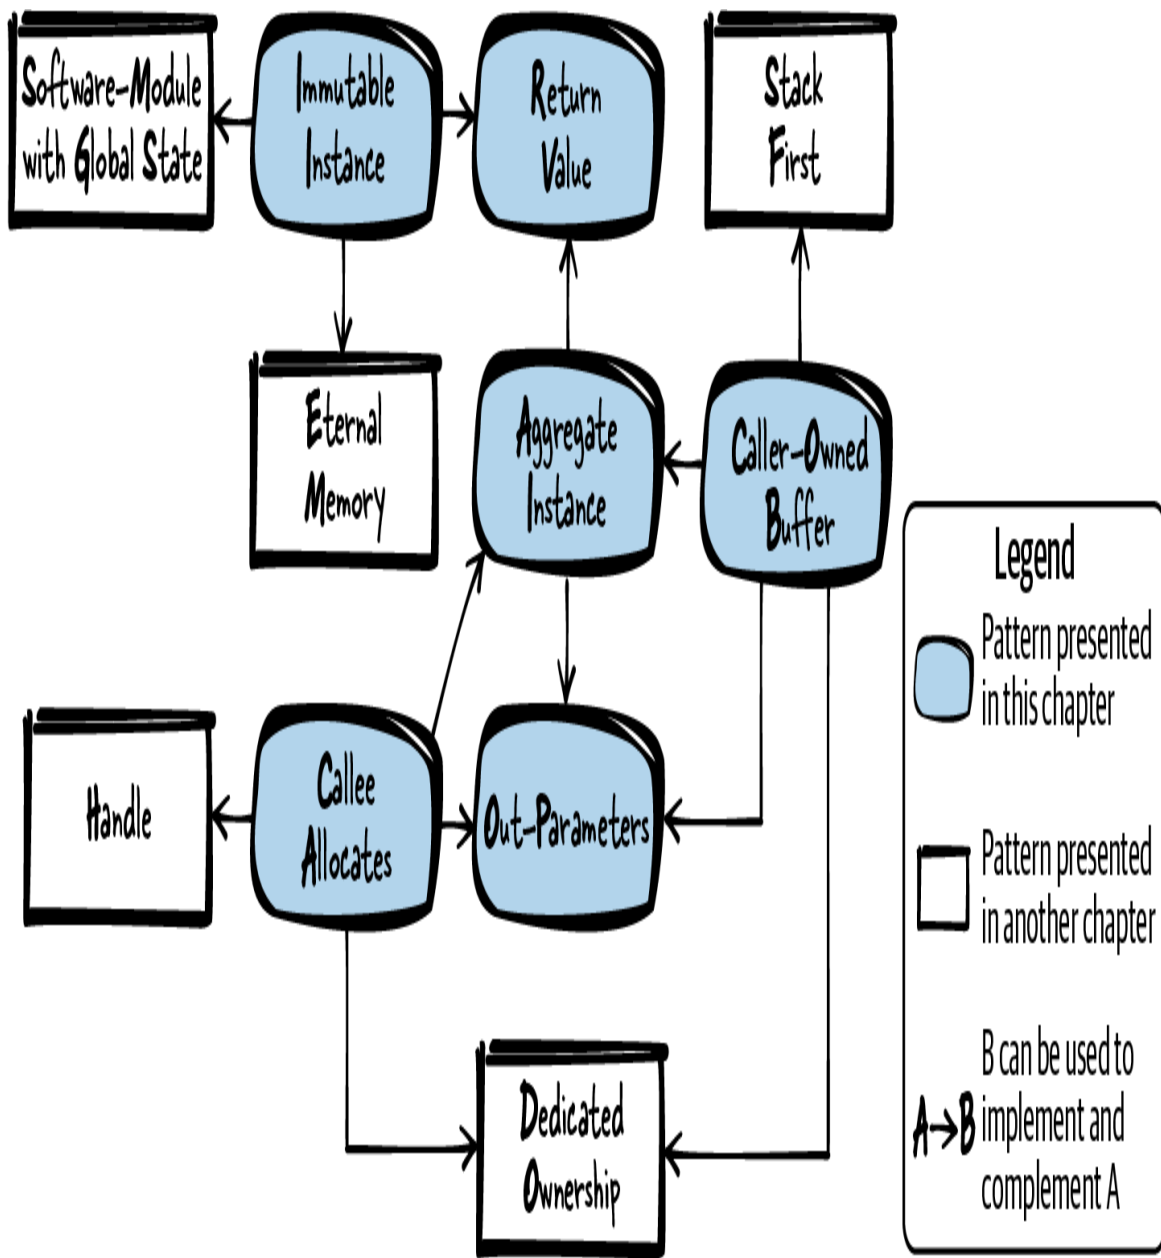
Software-Module with Global State

Immutable Instance

Return Value

Stack First

Eternal Memory

Aggregate Instance

Caller-Owned Buffer

Handle

Callee Allocates

Out-Parameters

Dedicated Ownership

Legend

Pattern presented in this chapter

Pattern presented in another chapter

A→B B can be used to implement and complement A